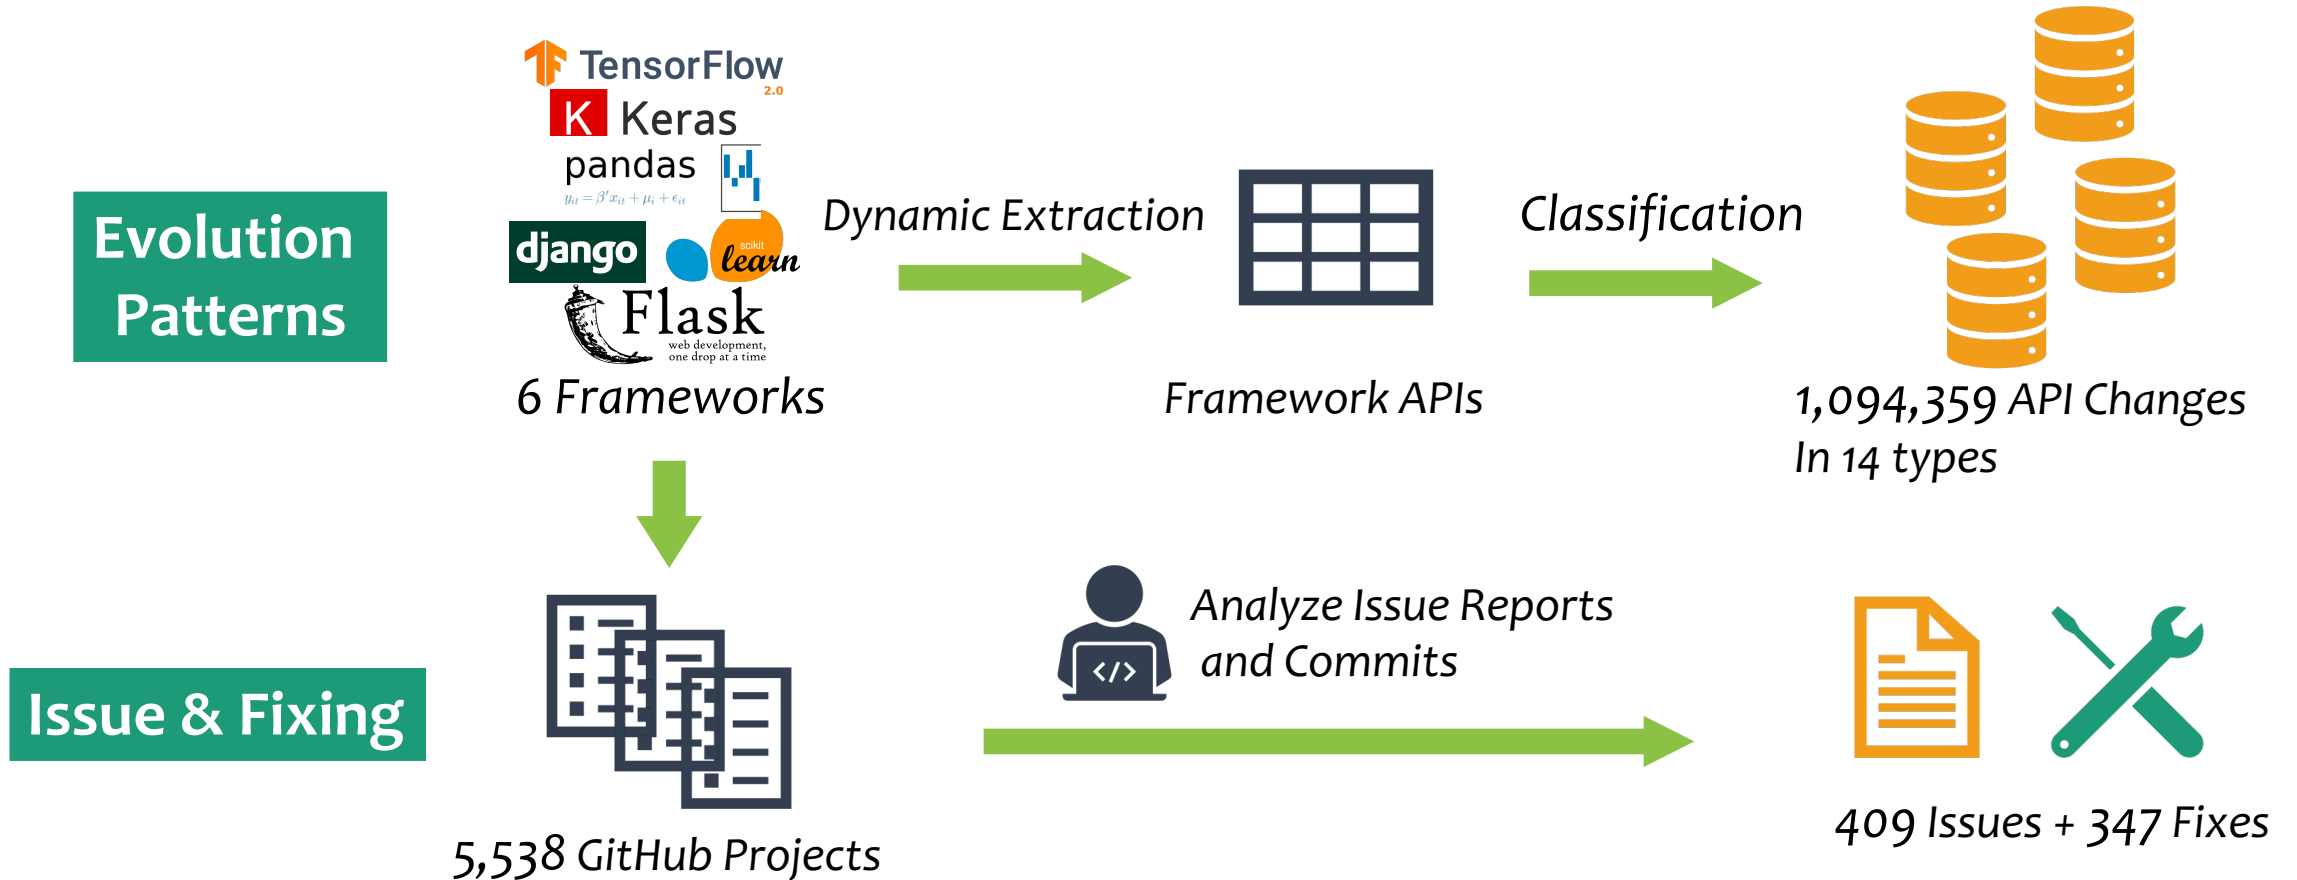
Evolution Patterns

TensorFlow 2.0
Keras
pandas
$y_{it} = \beta' x_{it} + \mu_i + \epsilon_{it}$
django
scikit learn
Flask
web development, one drop at a time
6 Frameworks

Dynamic Extraction

Framework APIs

Classification

1,094,359 API Changes
In 14 types

Issue & Fixing

5,538 GitHub Projects

Analyze Issue Reports and Commits

409 Issues + 347 Fixes